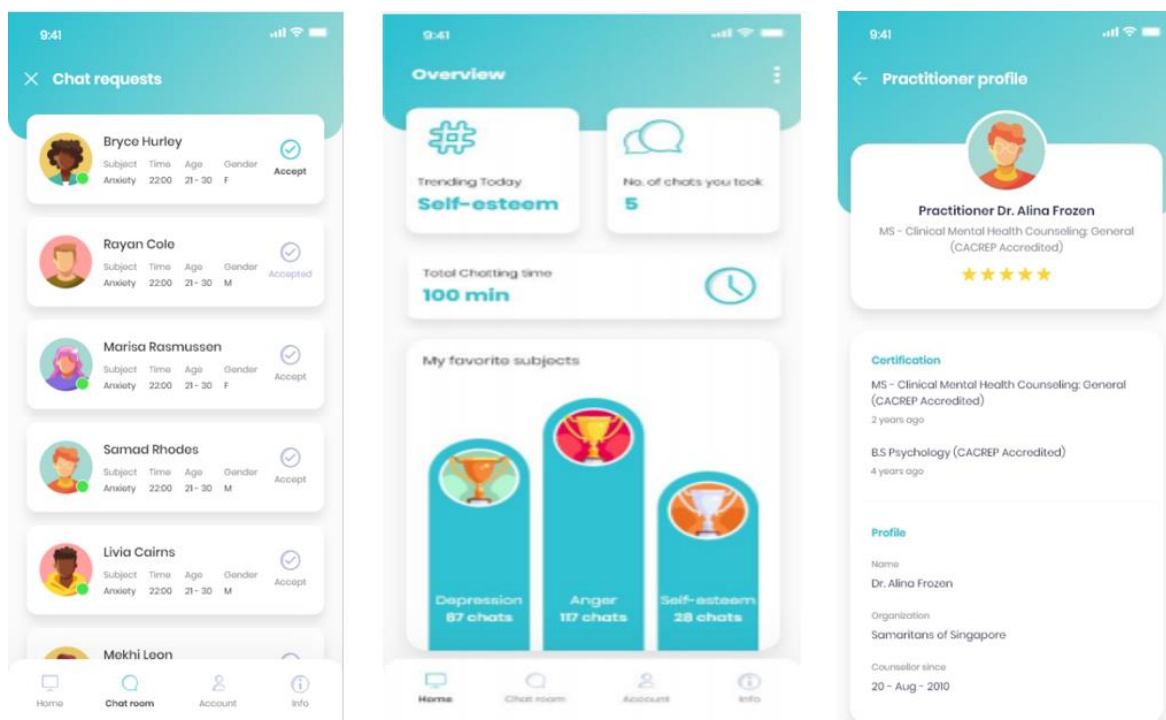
9:41

Chat requests

Bryce Hurley
Subject Time Age Gender
Anxiety 22:00 21 - 30 F
Accept

Rayan Cole
Subject Time Age Gender
Anxiety 22:00 21 - 30 M
Accepted

Marisa Rasmussen
Subject Time Age Gender
Anxiety 22:00 21 - 30 F
Accept

Samad Rhodes
Subject Time Age Gender
Anxiety 22:00 21 - 30 M
Accept

Livia Cairns
Subject Time Age Gender
Anxiety 22:00 21 - 30 M
Accept

Mekhi Leon

Home Chat room Account Info

9:41

Overview

Trending Today
Self-esteem

No. of chats you took
5

Total Chatting time
100 min

My favorite subjects

Depression
87 chats

Anger
117 chats

Self-esteem
28 chats

Home Chat room Account Info

9:41

Practitioner profile

Practitioner Dr. Alina Frozen
MS - Clinical Mental Health Counseling: General (CACREP Accredited)

Certification
MS - Clinical Mental Health Counseling: General (CACREP Accredited)
2 years ago

B.S Psychology (CACREP Accredited)
4 years ago

Profile
Name
Dr. Alina Frozen

Organization
Samaritans of Singapore

Counsellor since
20 - Aug - 2010